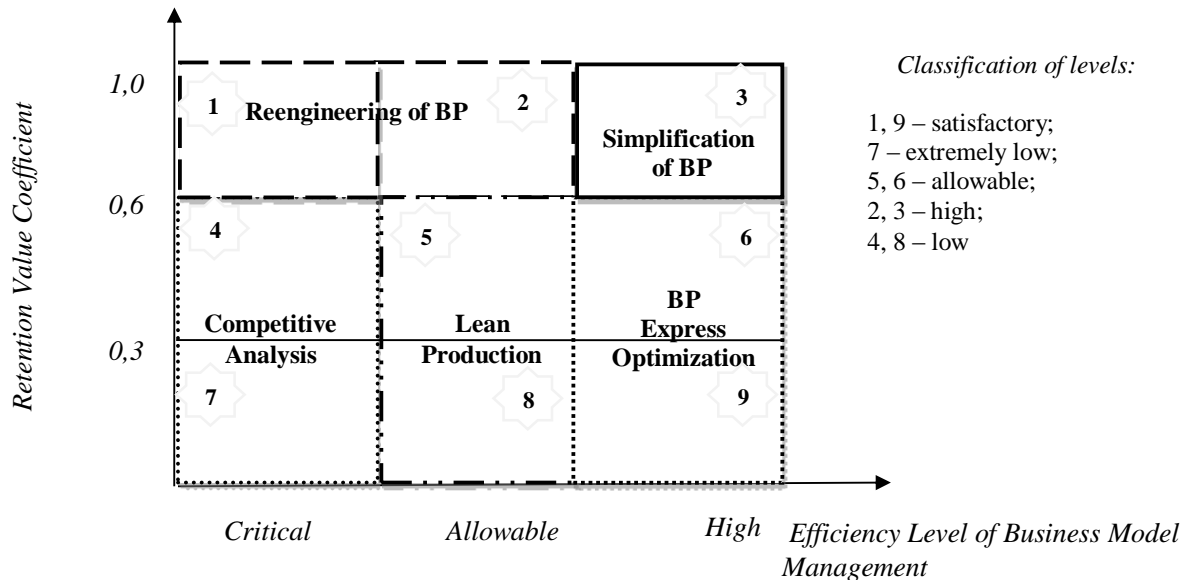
Retention Value Coefficient

1,0

0,6

0,3

1 Reengineering of BP 2

3 Simplification of BP

4

5

6

Competitive Analysis

Lean Production

BP Express Optimization

7

8

9

Critical

Allowable

High

Efficiency Level of Business Model Management

Classification of levels:

1, 9 – satisfactory;
7 – extremely low;
5, 6 – allowable;
2, 3 – high;
4, 8 – low